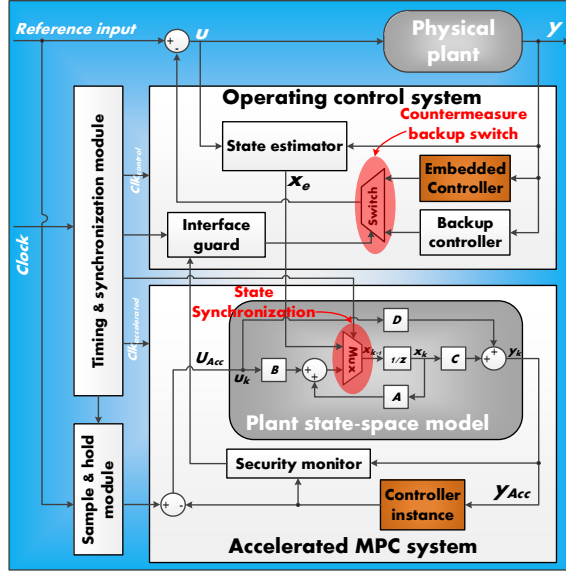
Reference input

+
-
u

Physical plant

y

Clock

Timing & synchronization module

$Clk_{control}$

Operating control system

Countermeasure backup switch

State estimator

$x_e$

Switch

Embedded Controller

Interface guard

Backup controller

$Clk_{accelerated}$

State Synchronization

D

Mux

$x_{k+1}$

1/z

$x_k$

C

+
+

$y_k$

$U_{Acc}$

$u_k$

B

+
+

A

Plant state-space model

Security monitor

Sample & hold module

+
-

$y_{Acc}$

Controller instance

Accelerated MPC system